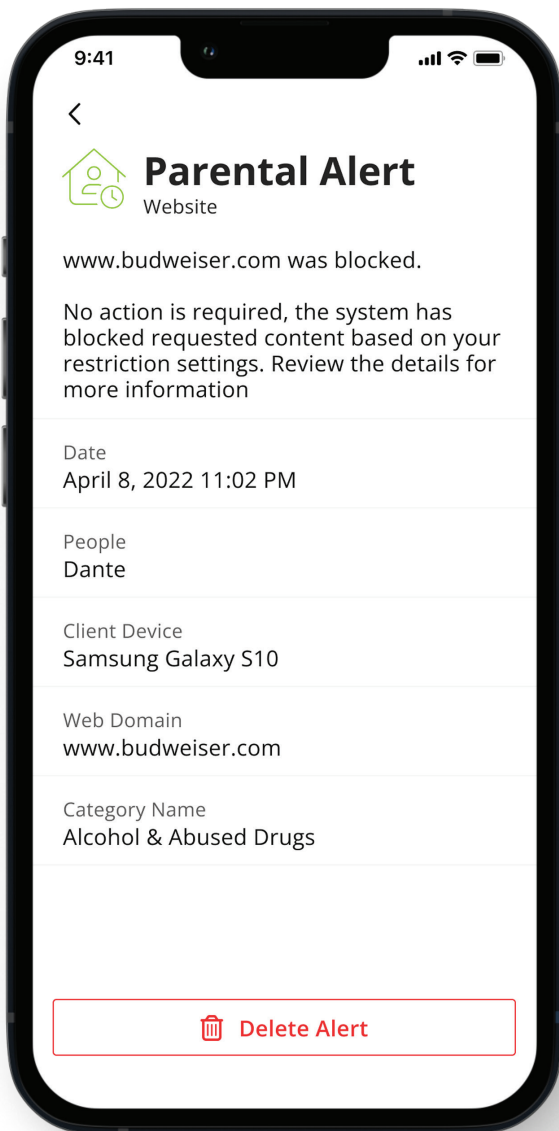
9:41

<

Parental Alert
Website

www.budweiser.com was blocked.

No action is required, the system has blocked requested content based on your restriction settings. Review the details for more information

Date
April 8, 2022 11:02 PM

People
Dante

Client Device
Samsung Galaxy S10

Web Domain
www.budweiser.com

Category Name
Alcohol & Abused Drugs

Delete Alert